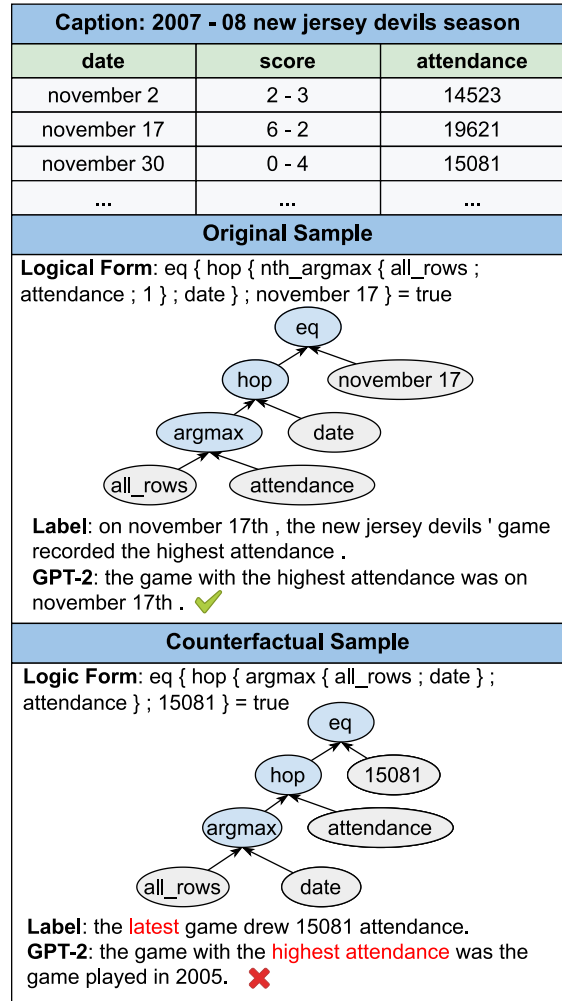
**Caption: 2007 - 08 new jersey devils season**

| date | score | attendance |
|---|---|---|
| november 2 | 2 - 3 | 14523 |
| november 17 | 6 - 2 | 19621 |
| november 30 | 0 - 4 | 15081 |
| ... | ... | ... |

**Original Sample**

**Logical Form**: eq { hop { nth_argmax { all_rows ; attendance ; 1 } ; date } ; november 17 } = true

eq
hop
november 17
argmax
date
all_rows
attendance

**Label**: on november 17th , the new jersey devils ' game recorded the highest attendance .
**GPT-2**: the game with the highest attendance was on november 17th .

**Counterfactual Sample**

**Logic Form**: eq { hop { argmax { all_rows ; date } ; attendance } ; 15081 } = true

eq
hop
15081
argmax
attendance
all_rows
date

**Label**: the latest game drew 15081 attendance.
**GPT-2**: the game with the highest attendance was the game played in 2005.